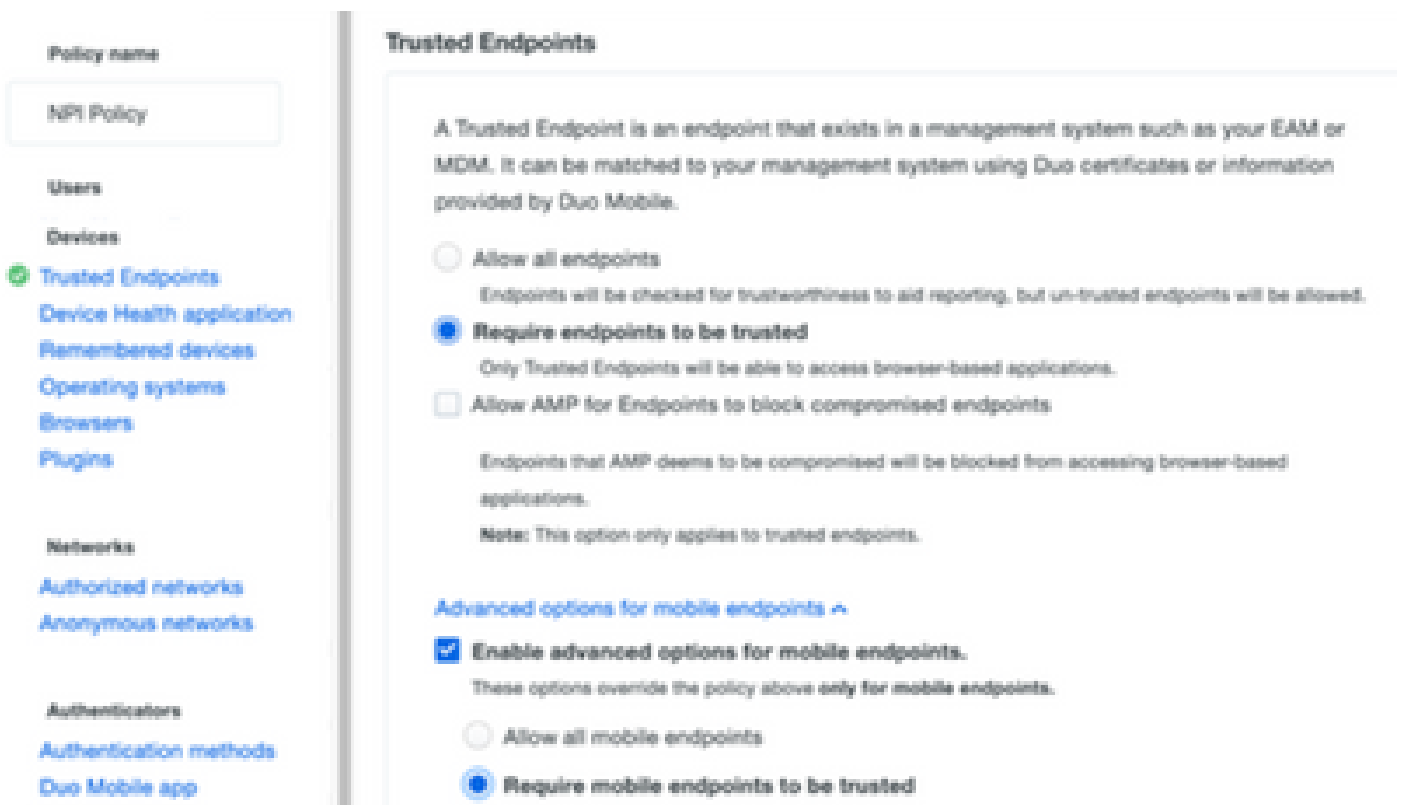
Policy name

NPI Policy

Users

Devices

Trusted Endpoints

Device Health application

Remembered devices

Operating systems

Browsers

Plugins

Networks

Authorized networks

Anonymous networks

Authenticators

Authentication methods

Duo Mobile app

Trusted Endpoints

A Trusted Endpoint is an endpoint that exists in a management system such as your EAM or MDM. It can be matched to your management system using Duo certificates or information provided by Duo Mobile.

Allow all endpoints

Endpoints will be checked for trustworthiness to aid reporting, but un-trusted endpoints will be allowed.

Require endpoints to be trusted

Only Trusted Endpoints will be able to access browser-based applications.

Allow AMP for Endpoints to block compromised endpoints

Endpoints that AMP deems to be compromised will be blocked from accessing browser-based applications.

Note: This option only applies to trusted endpoints.

Advanced options for mobile endpoints

Enable advanced options for mobile endpoints.

These options override the policy above only for mobile endpoints.

Allow all mobile endpoints

Require mobile endpoints to be trusted